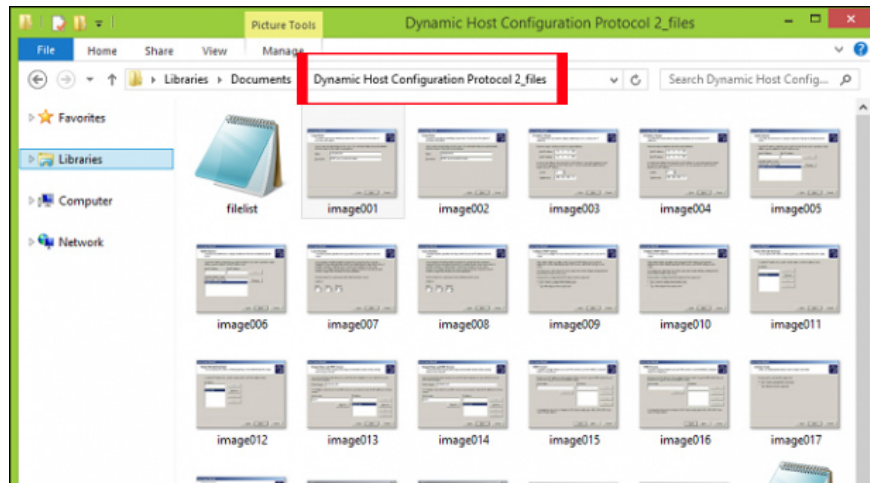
Picture Tools
Dynamic Host Configuration Protocol 2_files
File Home Share View Manage
Libraries › Documents › Dynamic Host Configuration Protocol 2_files
Search Dynamic Host Config...
Favorites
Libraries
Computer
Network
filelist
image001
image002
image003
image004
image005
image006
image007
image008
image009
image010
image011
image012
image013
image014
image015
image016
image017